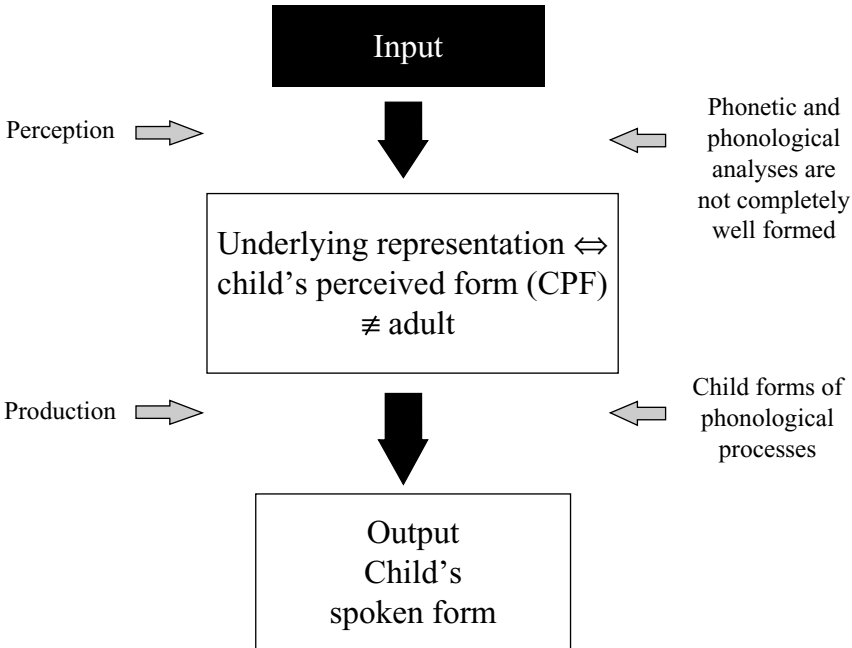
Input

Perception

Phonetic and phonological analyses are not completely well formed

Underlying representation $\Leftrightarrow$ child's perceived form (CPF) $\neq$ adult

Production

Child forms of phonological processes

Output
Child's
spoken form